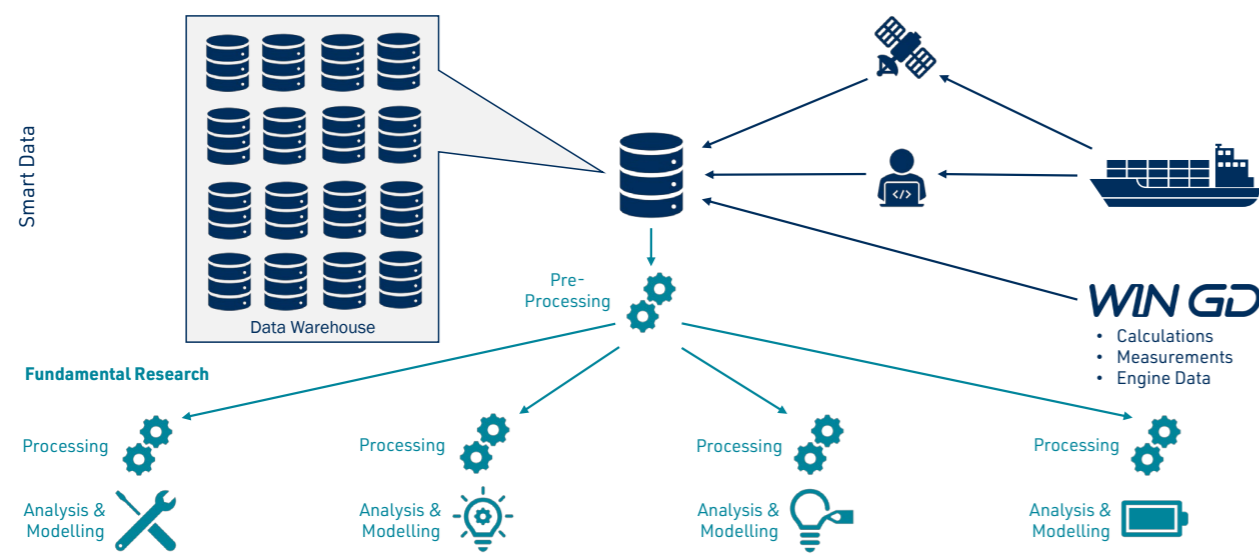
Smart Data

Data Warehouse

Pre-
Processing

WIN GD
• Calculations
• Measurements
• Engine Data

Fundamental Research

Processing

Analysis &
Modelling

Processing

Analysis &
Modelling

Processing

Analysis &
Modelling

Processing

Analysis &
Modelling